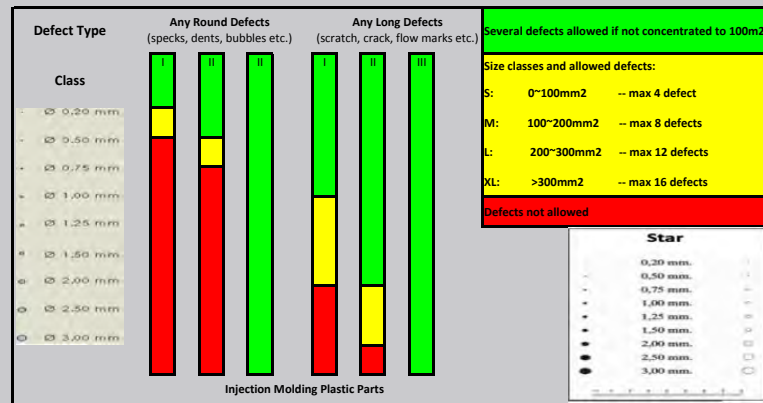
Defect Type

Class

Any Round Defects
(specks, dents, bubbles etc.)

Any Long Defects
(scratch, crack, flow marks etc.)

Several defects allowed if not concentrated to 100m2

Size classes and allowed defects:
S: 0~100mm2 -- max 4 defect
M: 100~200mm2 -- max 8 defects
L: 200~300mm2 -- max 12 defects
XL: >300mm2 -- max 16 defects

Defects not allowed

Ø 0,20 mm
Ø 0,50 mm
Ø 0,75 mm
Ø 1,00 mm
Ø 1,25 mm
Ø 1,50 mm
Ø 2,00 mm
Ø 2,50 mm
Ø 3,00 mm

I II II I II III

Star
0,20 mm.
0,50 mm.
0,75 mm.
1,00 mm.
1,25 mm.
1,50 mm.
2,00 mm.
2,50 mm.
3,00 mm.

Injection Molding Plastic Parts